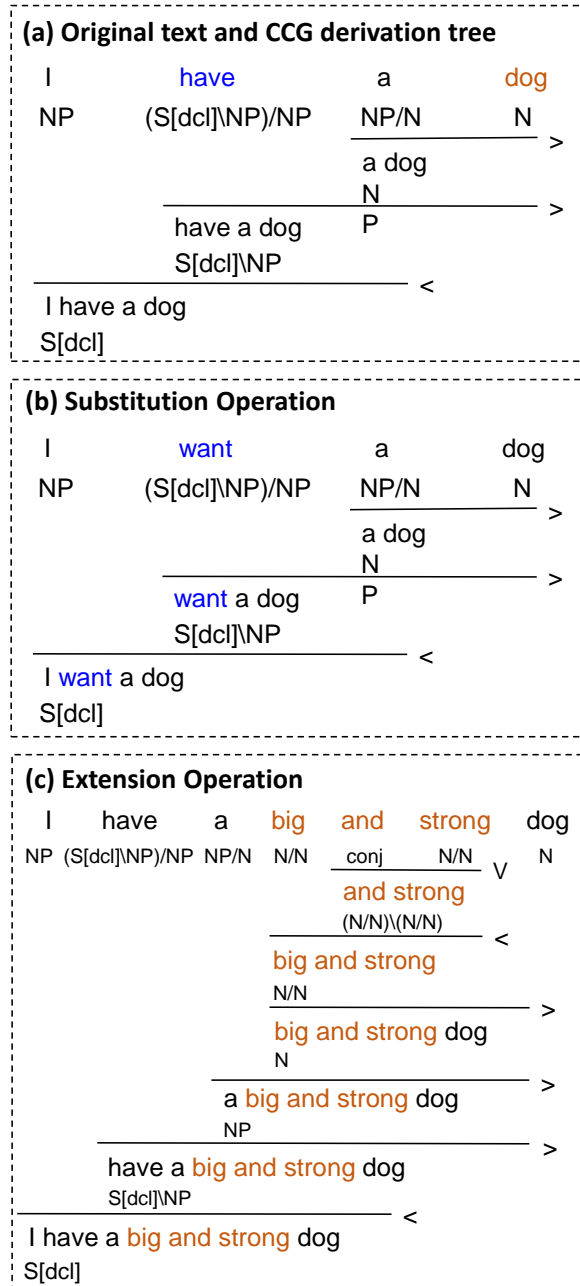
(a) Original text and CCG derivation tree

I have a dog
NP (S[dcl]\NP)/NP NP/N N
>
a dog
N
P
>
have a dog
S[dcl]\NP
<
I have a dog
S[dcl]

(b) Substitution Operation

I want a dog
NP (S[dcl]\NP)/NP NP/N N
>
a dog
N
P
>
want a dog
S[dcl]\NP
<
I want a dog
S[dcl]

(c) Extension Operation

I have a big and strong dog
NP (S[dcl]\NP)/NP NP/N N/N conj N/N N
V
and strong
(N/N)\(N/N)
<
big and strong
N/N
>
big and strong dog
N
>
a big and strong dog
NP
>
have a big and strong dog
S[dcl]\NP
<
I have a big and strong dog
S[dcl]